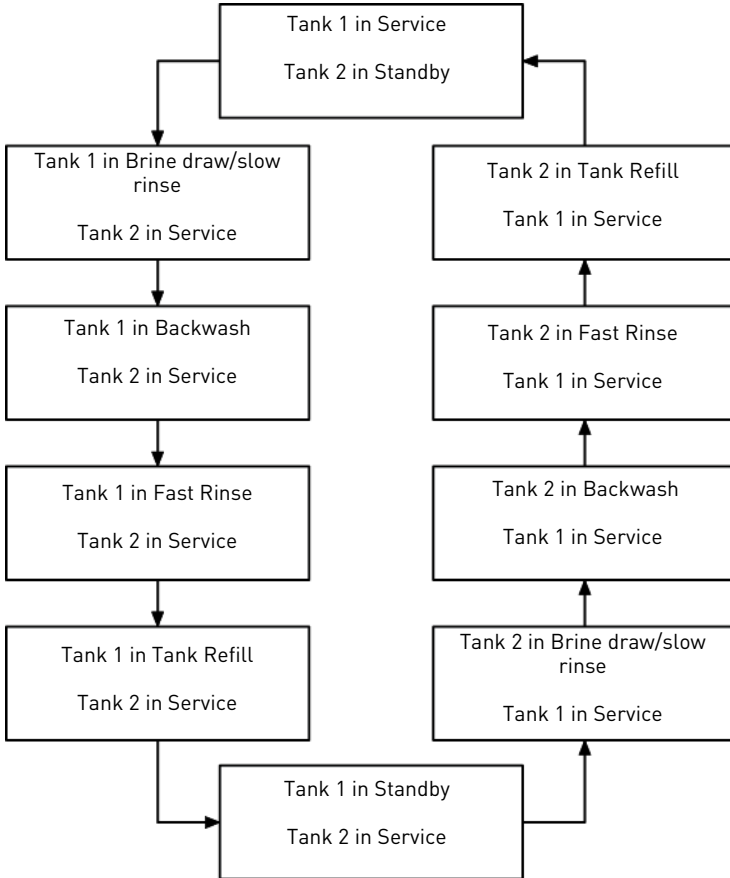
Tank 1 in Service

Tank 2 in Standby

Tank 1 in Brine draw/slow rinse

Tank 2 in Service

Tank 1 in Backwash

Tank 2 in Service

Tank 1 in Fast Rinse

Tank 2 in Service

Tank 1 in Tank Refill

Tank 2 in Service

Tank 1 in Standby

Tank 2 in Service

Tank 2 in Brine draw/slow rinse

Tank 1 in Service

Tank 2 in Backwash

Tank 1 in Service

Tank 2 in Fast Rinse

Tank 1 in Service

Tank 2 in Tank Refill

Tank 1 in Service